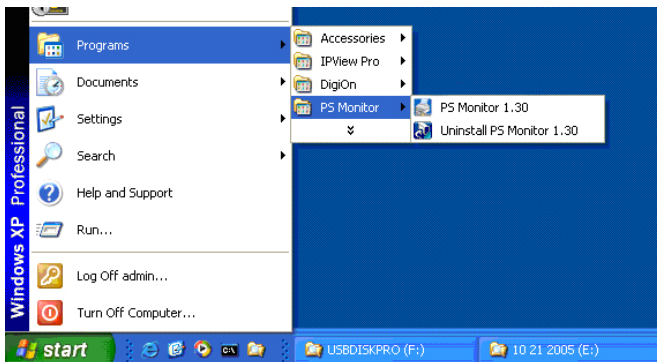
Windows XP Professional

Programs
Documents
Settings
Search
Help and Support
Run...
Log Off admin...
Turn Off Computer...

Accessories
IPView Pro
DigiOn
PS Monitor

PS Monitor 1.30
Uninstall PS Monitor 1.30

start
USBDISKPRO (F:)
10 21 2005 (E:)